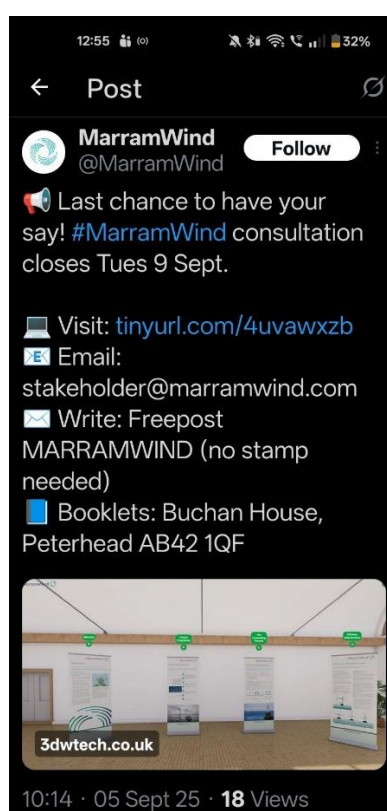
12:55 32%

← Post

MarramWind
@MarramWind
Follow

📢 Last chance to have your say! #MarramWind consultation closes Tues 9 Sept.

💻 Visit: tinyurl.com/4uvawxzb
📧 Email: stakeholder@marramwind.com
✉️ Write: Freepost MARRAMWIND (no stamp needed)
📘 Booklets: Buchan House, Peterhead AB42 1QF

3dwtech.co.uk

10:14 · 05 Sept 25 · 18 Views